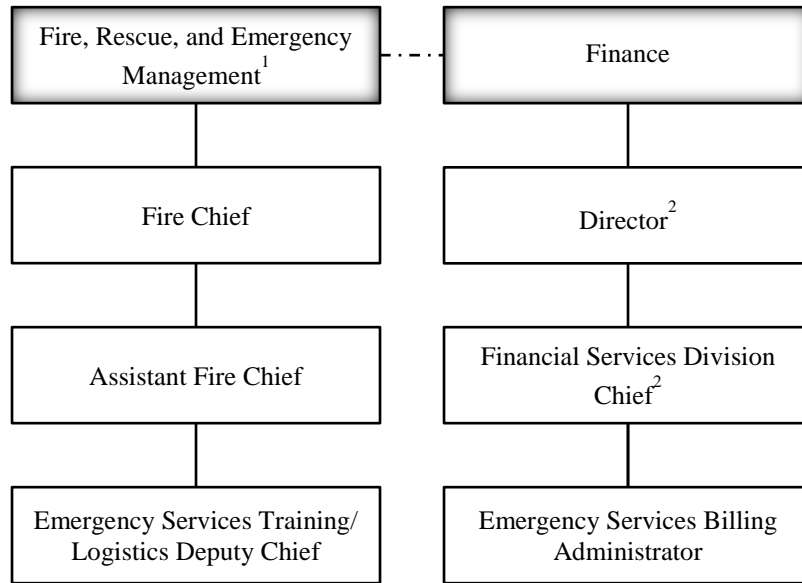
Fire, Rescue, and Emergency Management$^1$

Finance

Fire Chief

Director$^2$

Assistant Fire Chief

Financial Services Division Chief$^2$

Emergency Services Training/ Logistics Deputy Chief

Emergency Services Billing Administrator